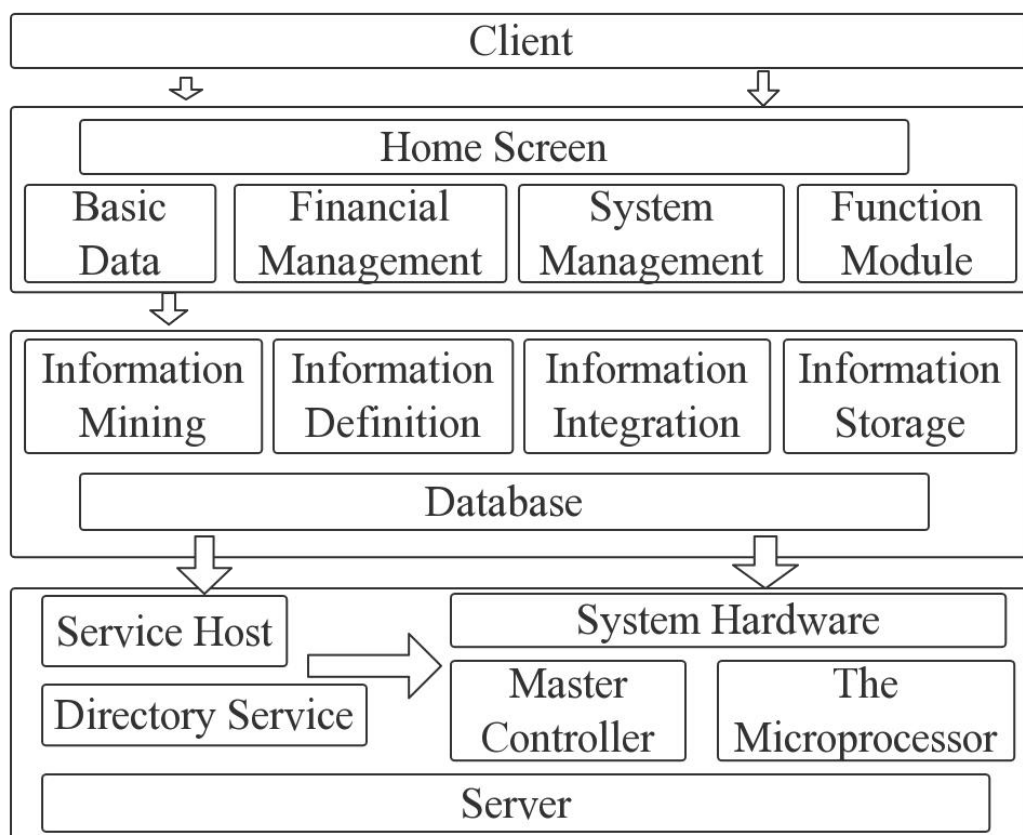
Client

Home Screen

Basic Data

Financial Management

System Management

Function Module

Information Mining

Information Definition

Information Integration

Information Storage

Database

Service Host

Directory Service

System Hardware

Master Controller

The Microprocessor

Server